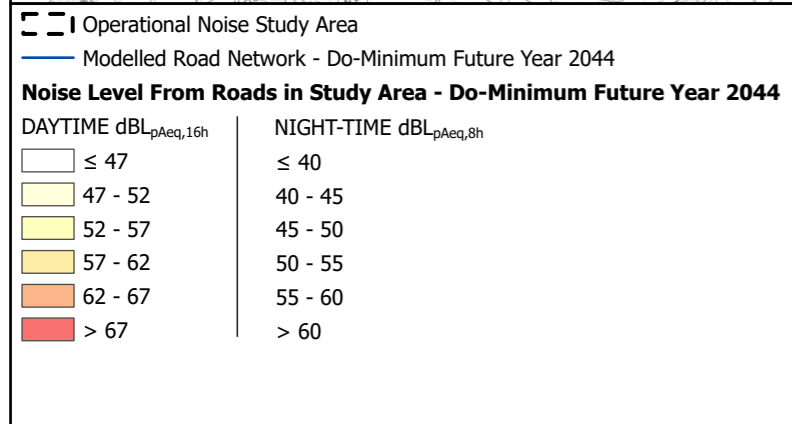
Operational Noise Study Area

Modelled Road Network - Do-Minimum Future Year 2044

**Noise Level From Roads in Study Area - Do-Minimum Future Year 2044**

| DAYTIME dBL$_{pAeq,16h}$ | NIGHT-TIME dBL$_{pAeq,8h}$ |
|---|---|
| ≤ 47 | ≤ 40 |
| 47 - 52 | 40 - 45 |
| 52 - 57 | 45 - 50 |
| 57 - 62 | 50 - 55 |
| 62 - 67 | 55 - 60 |
| > 67 | > 60 |